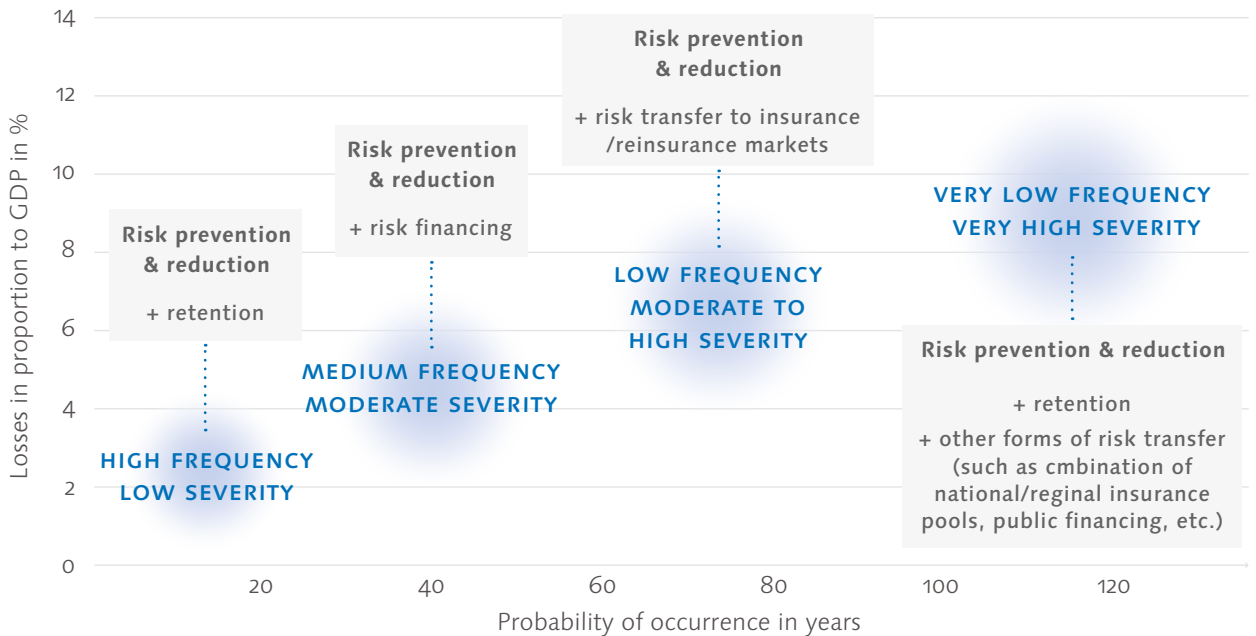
14
12
10
8
6
4
2
0

Losses in proportion to GDP in %

Risk prevention & reduction

+ risk transfer to insurance /reinsurance markets

Risk prevention & reduction

+ risk financing

VERY LOW FREQUENCY VERY HIGH SEVERITY

Risk prevention & reduction

+ retention

LOW FREQUENCY MODERATE TO HIGH SEVERITY

MEDIUM FREQUENCY MODERATE SEVERITY

Risk prevention & reduction

+ retention

+ other forms of risk transfer (such as cmbination of national/reginal insurance pools, public financing, etc.)

HIGH FREQUENCY LOW SEVERITY

20
40
60
80
100
120

Probability of occurrence in years